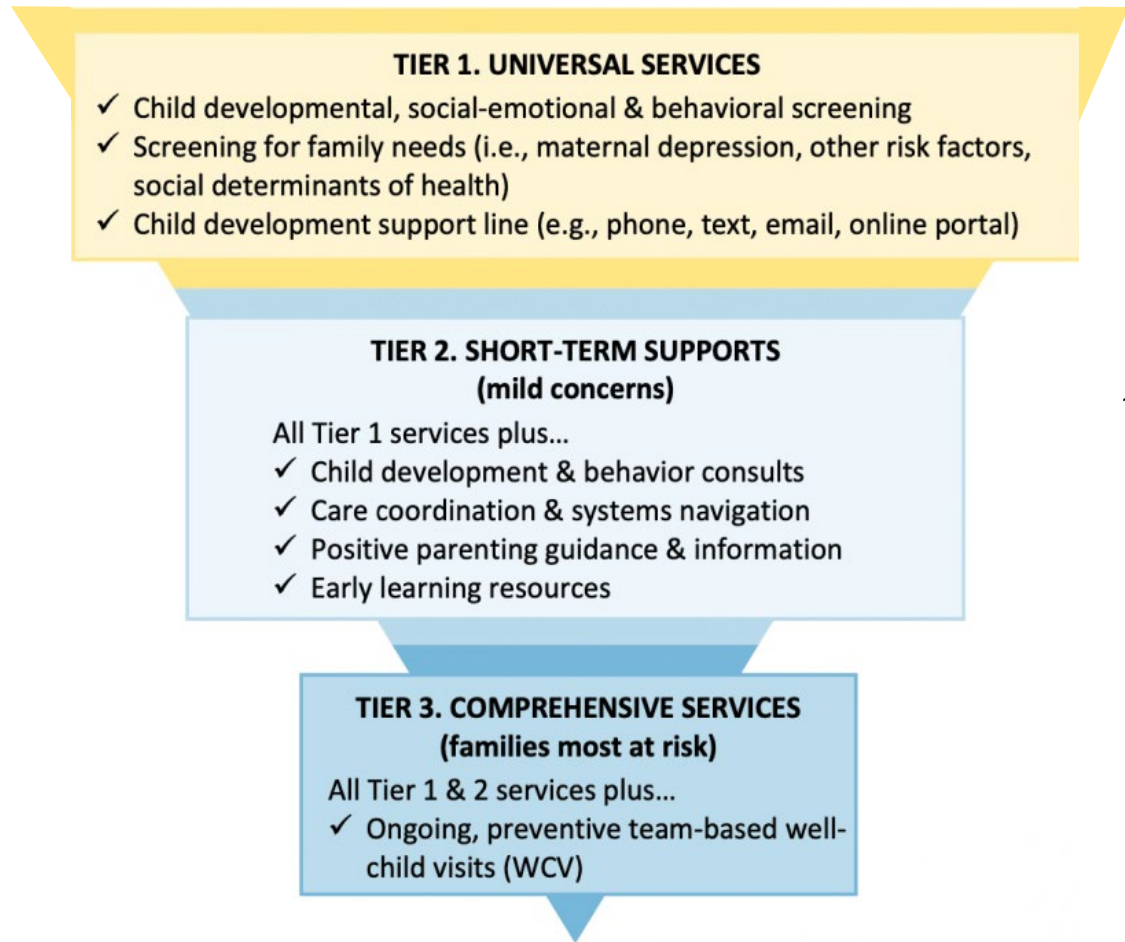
TIER 1. UNIVERSAL SERVICES

✓ Child developmental, social-emotional & behavioral screening
✓ Screening for family needs (i.e., maternal depression, other risk factors, social determinants of health)
✓ Child development support line (e.g., phone, text, email, online portal)

TIER 2. SHORT-TERM SUPPORTS
(mild concerns)

All Tier 1 services plus…
✓ Child development & behavior consults
✓ Care coordination & systems navigation
✓ Positive parenting guidance & information
✓ Early learning resources

TIER 3. COMPREHENSIVE SERVICES
(families most at risk)

All Tier 1 & 2 services plus…
✓ Ongoing, preventive team-based well-child visits (WCV)